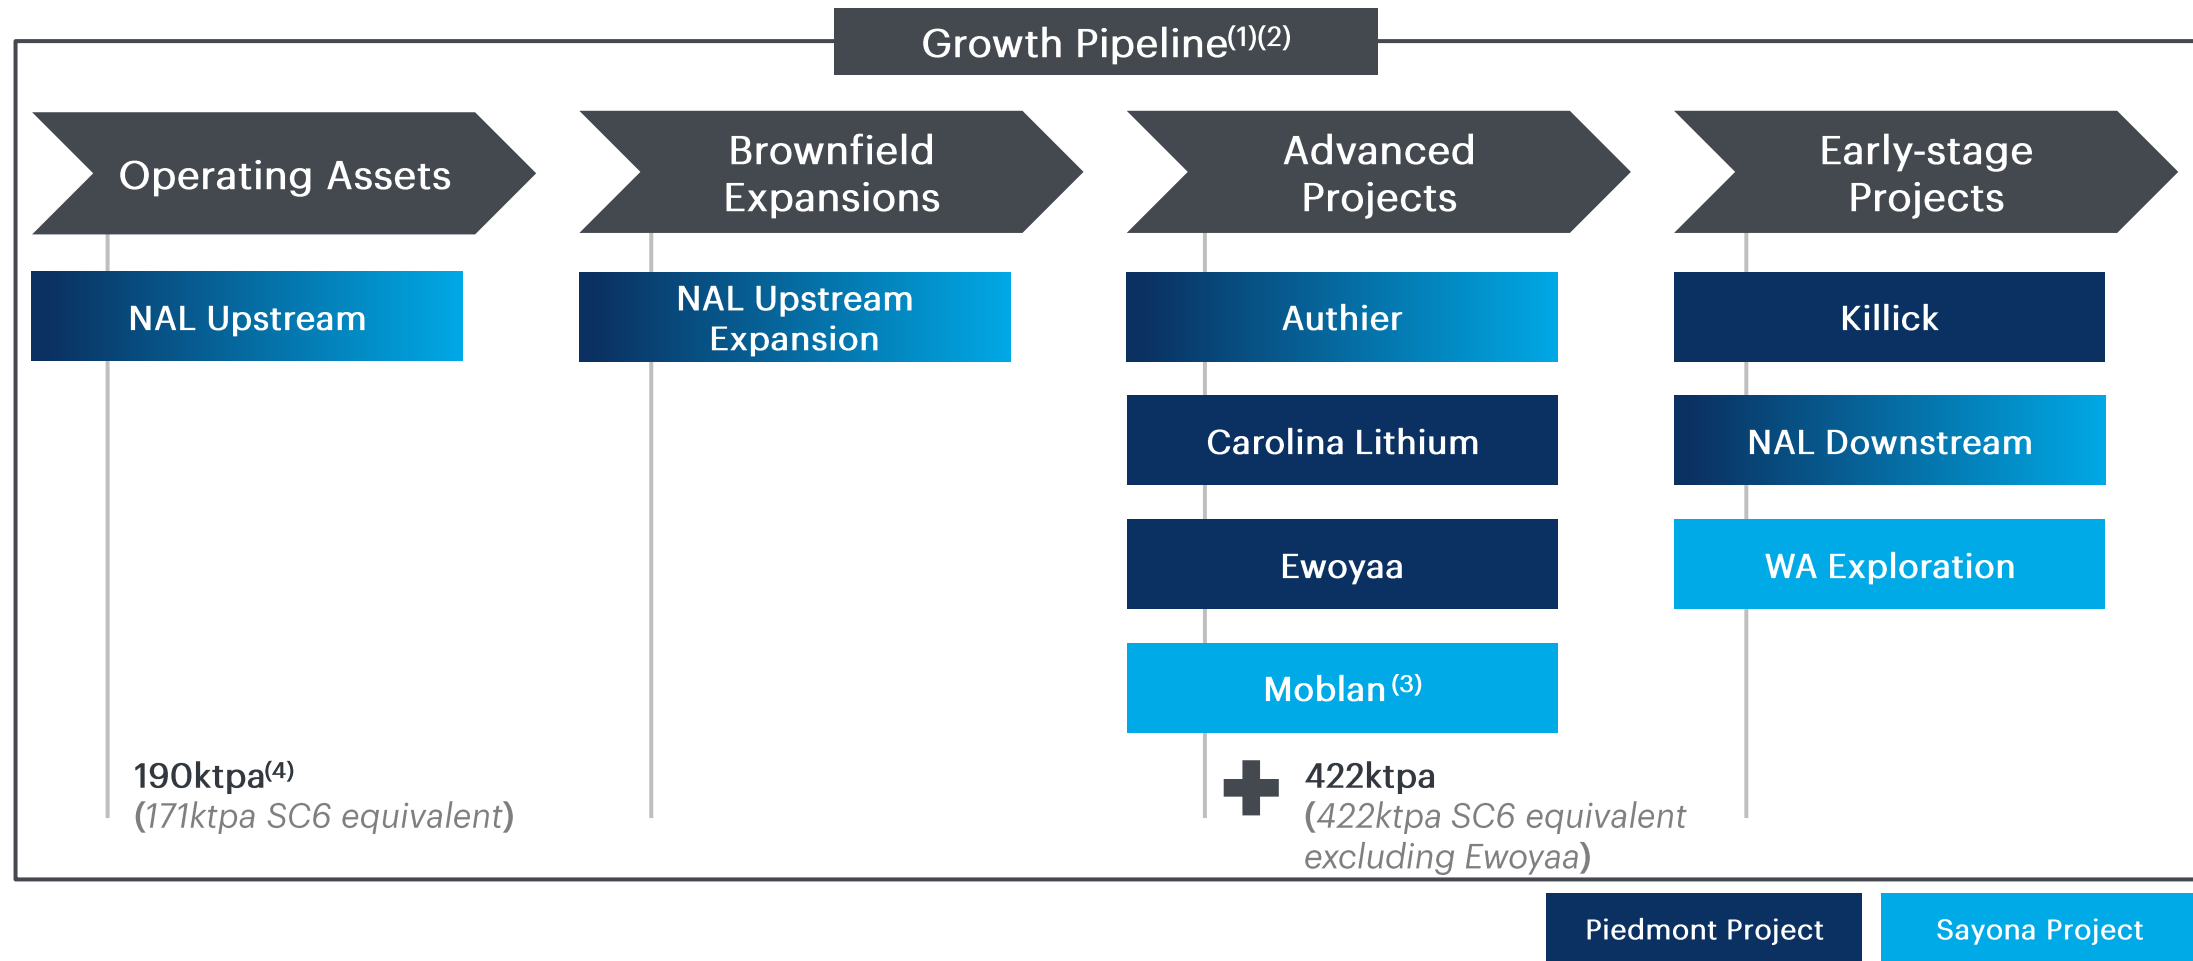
Growth Pipeline$^{(1)(2)}$

Operating Assets

Brownfield Expansions

Advanced Projects

Early-stage Projects

NAL Upstream

190ktpa$^{(4)}$
(171ktpa SC6 equivalent)

NAL Upstream Expansion

Authier

Carolina Lithium

Ewoyaa

Moblan$^{(3)}$

422ktpa
(422ktpa SC6 equivalent excluding Ewoyaa)

Killick

NAL Downstream

WA Exploration

Piedmont Project

Sayona Project